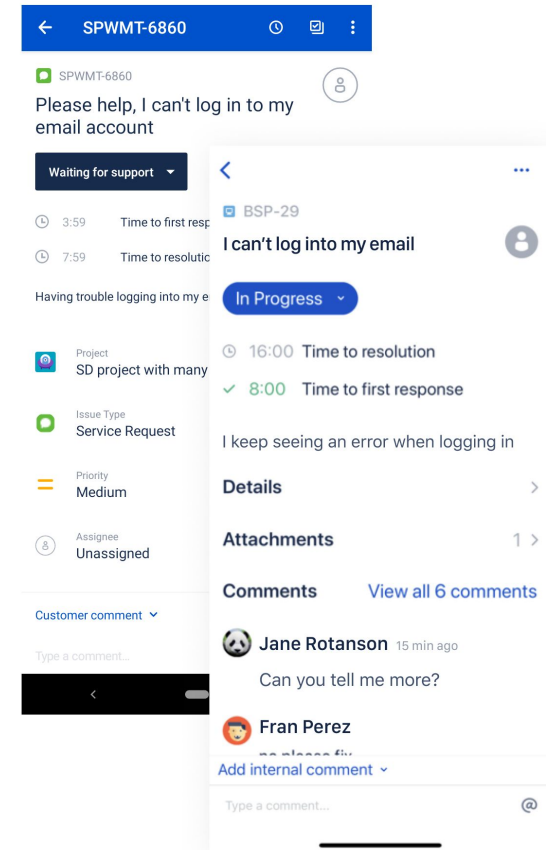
SPWMT-6860

SPWMT-6860

Please help, I can't log in to my email account

Waiting for support

3:59 Time to first resp

7:59 Time to resolutic

Having trouble logging into my e

Project
SD project with many

Issue Type
Service Request

Priority
Medium

Assignee
Unassigned

Customer comment

Type a comment...

BSP-29

I can't log into my email

In Progress

16:00 Time to resolution

8:00 Time to first response

I keep seeing an error when logging in

Details

Attachments 1

Comments View all 6 comments

Jane Rotanson 15 min ago

Can you tell me more?

Fran Perez

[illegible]

Add internal comment

Type a comment...

@